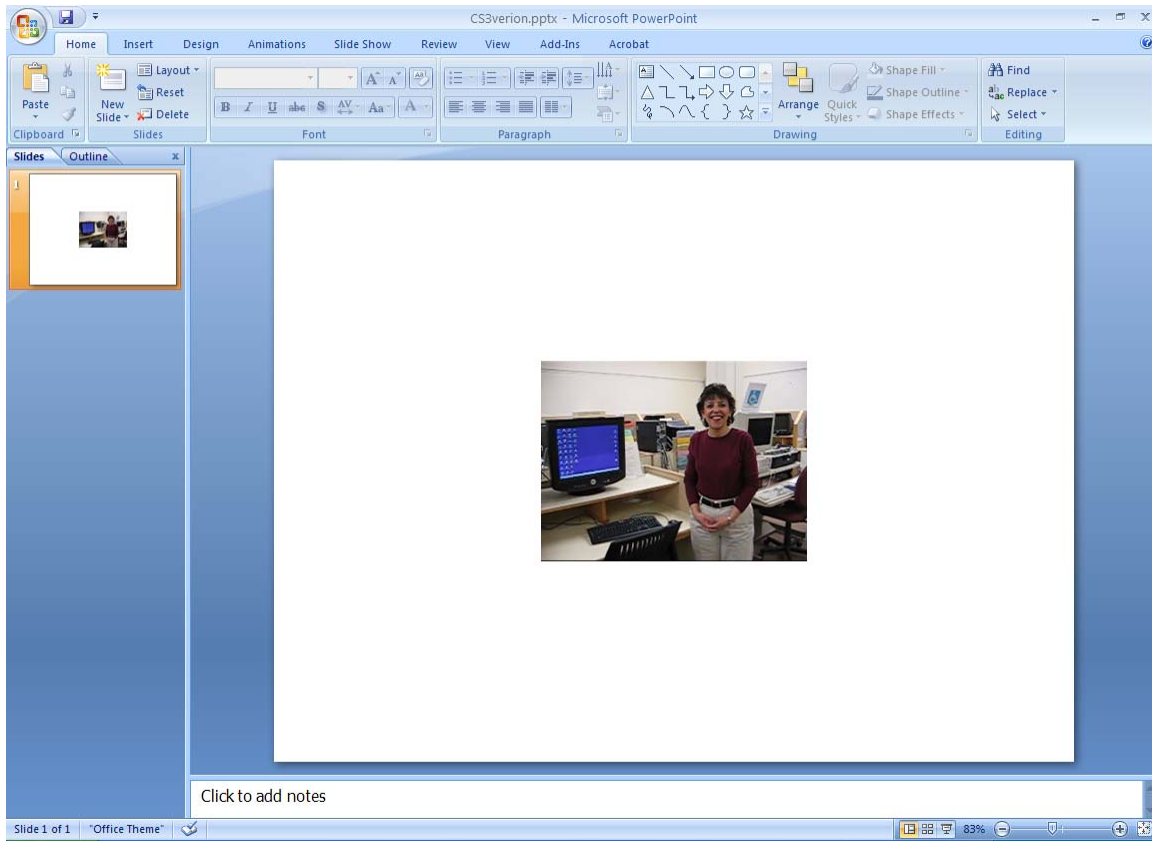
CS3verion.pptx - Microsoft PowerPoint

Home Insert Design Animations Slide Show Review View Add-Ins Acrobat

Paste
Clipboard

New Slide
Layout
Reset
Delete
Slides

Font

Paragraph

Arrange Quick Styles
Shape Fill
Shape Outline
Shape Effects
Drawing

Find
Replace
Select
Editing

Slides Outline

1

Click to add notes

Slide 1 of 1 "Office Theme" 83%